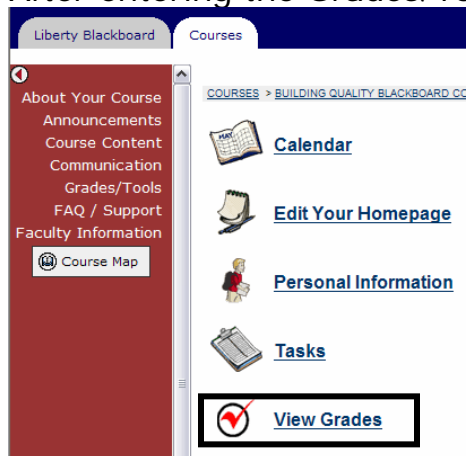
After entering the Grades/To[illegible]

Liberty Blackboard
Courses

About Your Course
Announcements
Course Content
Communication
Grades/Tools
FAQ / Support
Faculty Information
Course Map

COURSES > BUILDING QUALITY BLACKBOARD CO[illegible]

Calendar
Edit Your Homepage
Personal Information
Tasks
View Grades